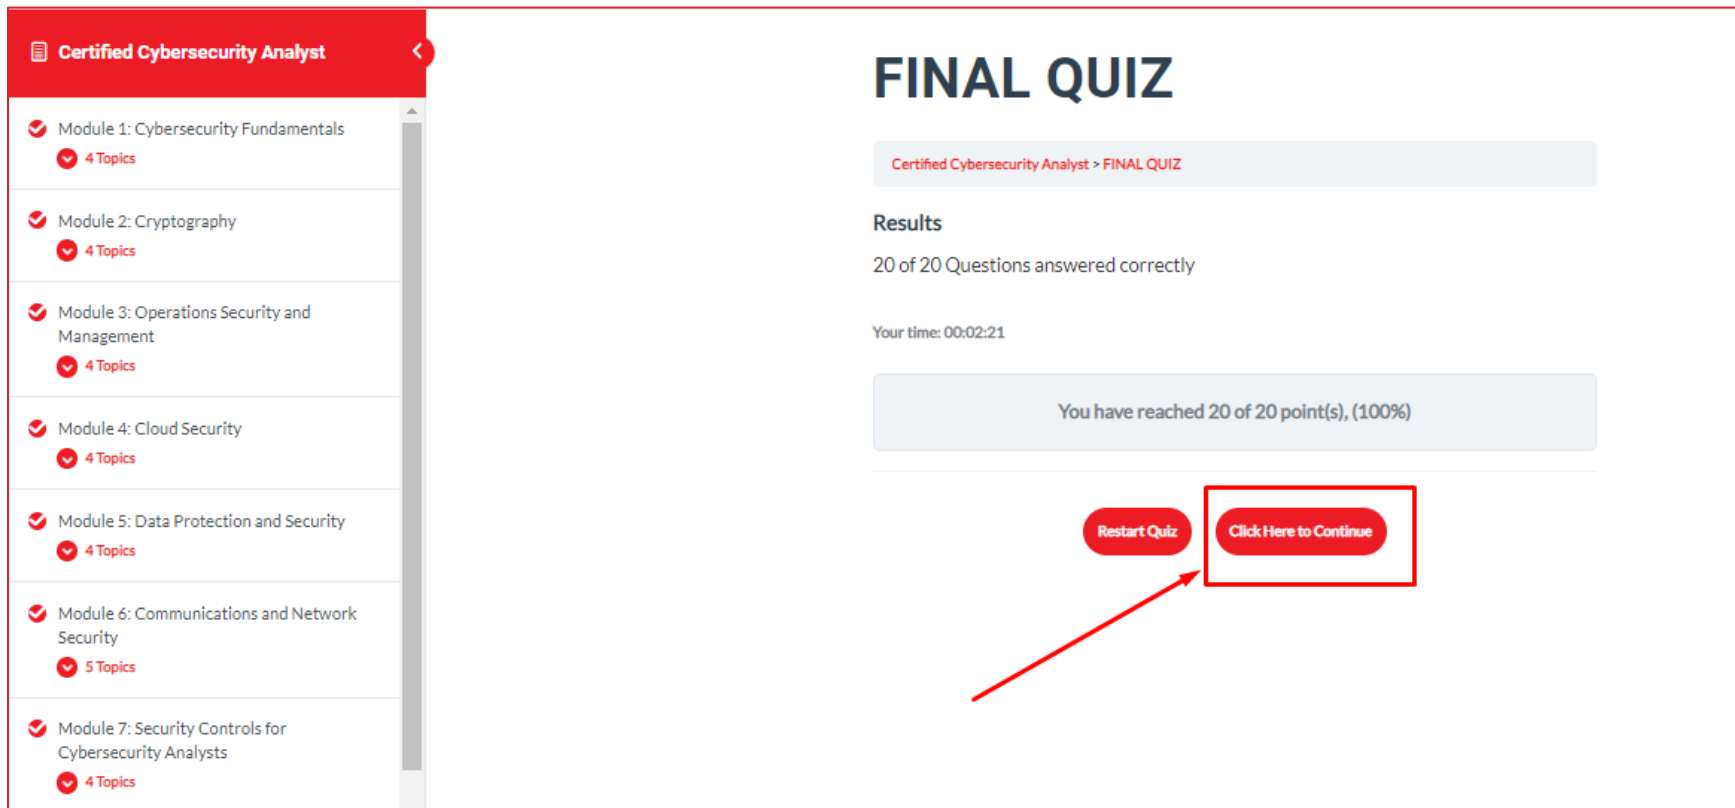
Certified Cybersecurity Analyst

Module 1: Cybersecurity Fundamentals
4 Topics

Module 2: Cryptography
4 Topics

Module 3: Operations Security and Management
4 Topics

Module 4: Cloud Security
4 Topics

Module 5: Data Protection and Security
4 Topics

Module 6: Communications and Network Security
5 Topics

Module 7: Security Controls for Cybersecurity Analysts
4 Topics

FINAL QUIZ

Certified Cybersecurity Analyst > FINAL QUIZ

Results

20 of 20 Questions answered correctly

Your time: 00:02:21

You have reached 20 of 20 point(s), (100%)

Restart Quiz

Click Here to Continue